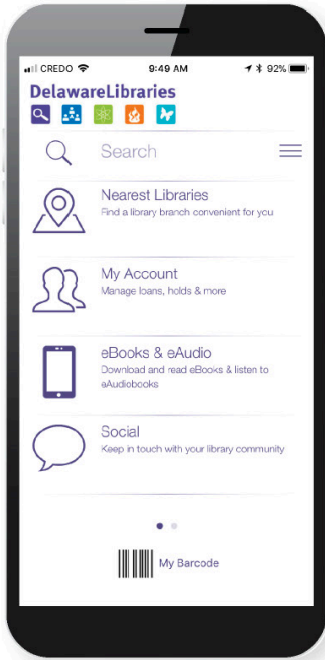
CREDO 9:49 AM 92%

DelawareLibraries

Search

Nearest Libraries
Find a library branch convenient for you

My Account
Manage loans, holds & more

eBooks & eAudio
Download and read eBooks & listen to eAudiobooks

Social
Keep in touch with your library community

My Barcode